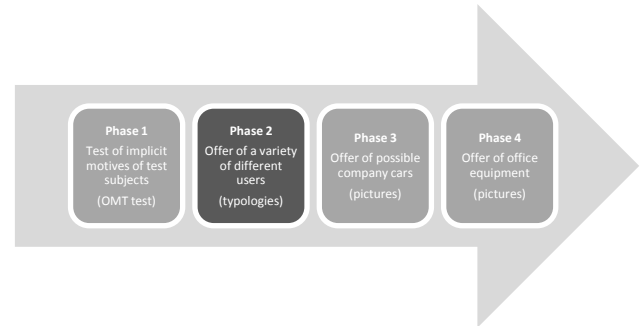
Phase 1
Test of implicit motives of test subjects
(OMT test)

Phase 2
Offer of a variety of different users
(typologies)

Phase 3
Offer of possible company cars
(pictures)

Phase 4
Offer of office equipment
(pictures)